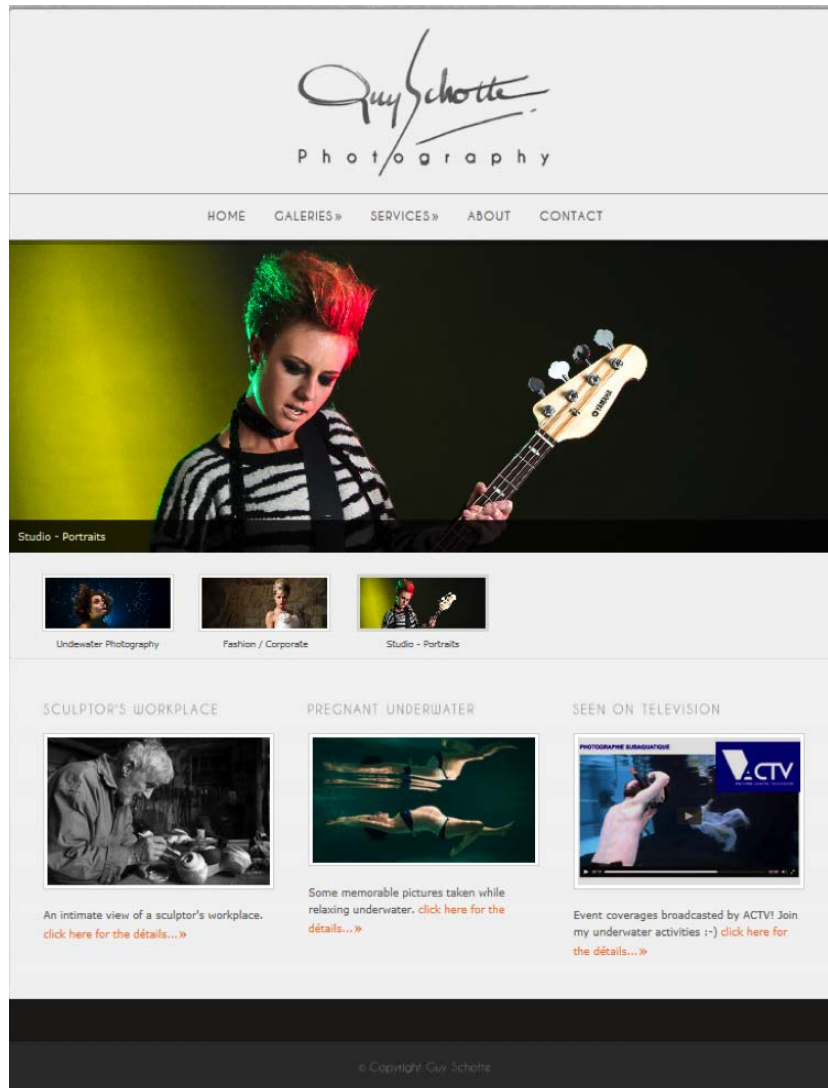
Guy Schotte
Photography

HOME GALERIES» SERVICES» ABOUT CONTACT

YAMAHA

Studio - Portraits

Underwater Photography
Fashion / Corporate
Studio - Portraits

SCULPTOR'S WORKPLACE

An intimate view of a sculptor's workplace. click here for the détails...»

PREGNANT UNDERWATER

Some memorable pictures taken while relaxing underwater. click here for the détails...»

SEEN ON TELEVISION

PHOTOGRAPHIE SUBAQUATIQUE
ACTV

Event coverages broadcasted by ACTV! Join my underwater activities :-) click here for the détails...»

© Copyright Guy Schotte